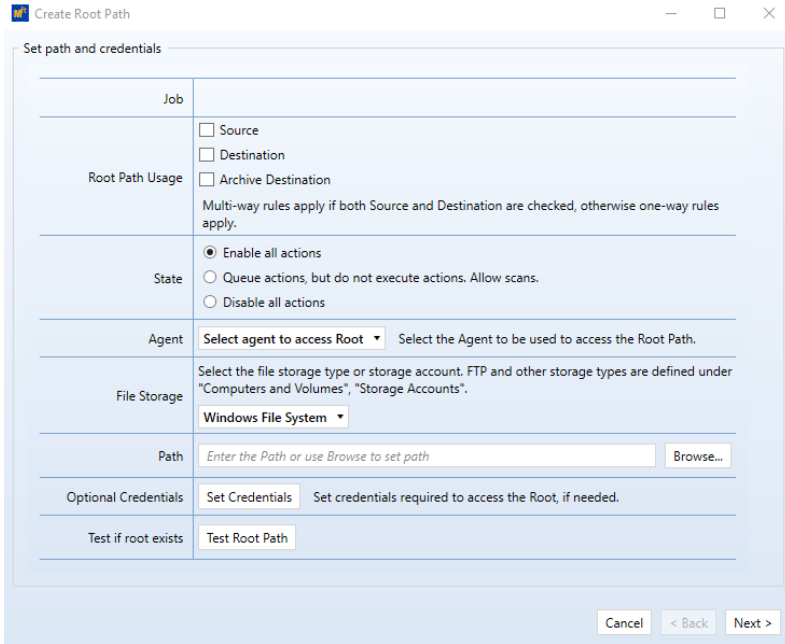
Create Root Path

Set path and credentials

| | |
|---|---|
| Job | |
| Root Path Usage | Source<br>Destination<br>Archive Destination<br>Multi-way rules apply if both Source and Destination are checked, otherwise one-way rules apply. |
| State | Enable all actions<br>Queue actions, but do not execute actions. Allow scans.<br>Disable all actions |
| Agent | Select agent to access Root ▾ Select the Agent to be used to access the Root Path. |
| File Storage | Select the file storage type or storage account. FTP and other storage types are defined under "Computers and Volumes", "Storage Accounts".<br>Windows File System ▾ |
| Path | Enter the Path or use Browse to set path Browse... |
| Optional Credentials | Set Credentials Set credentials required to access the Root, if needed. |
| Test if root exists | Test Root Path |

Cancel < Back Next >